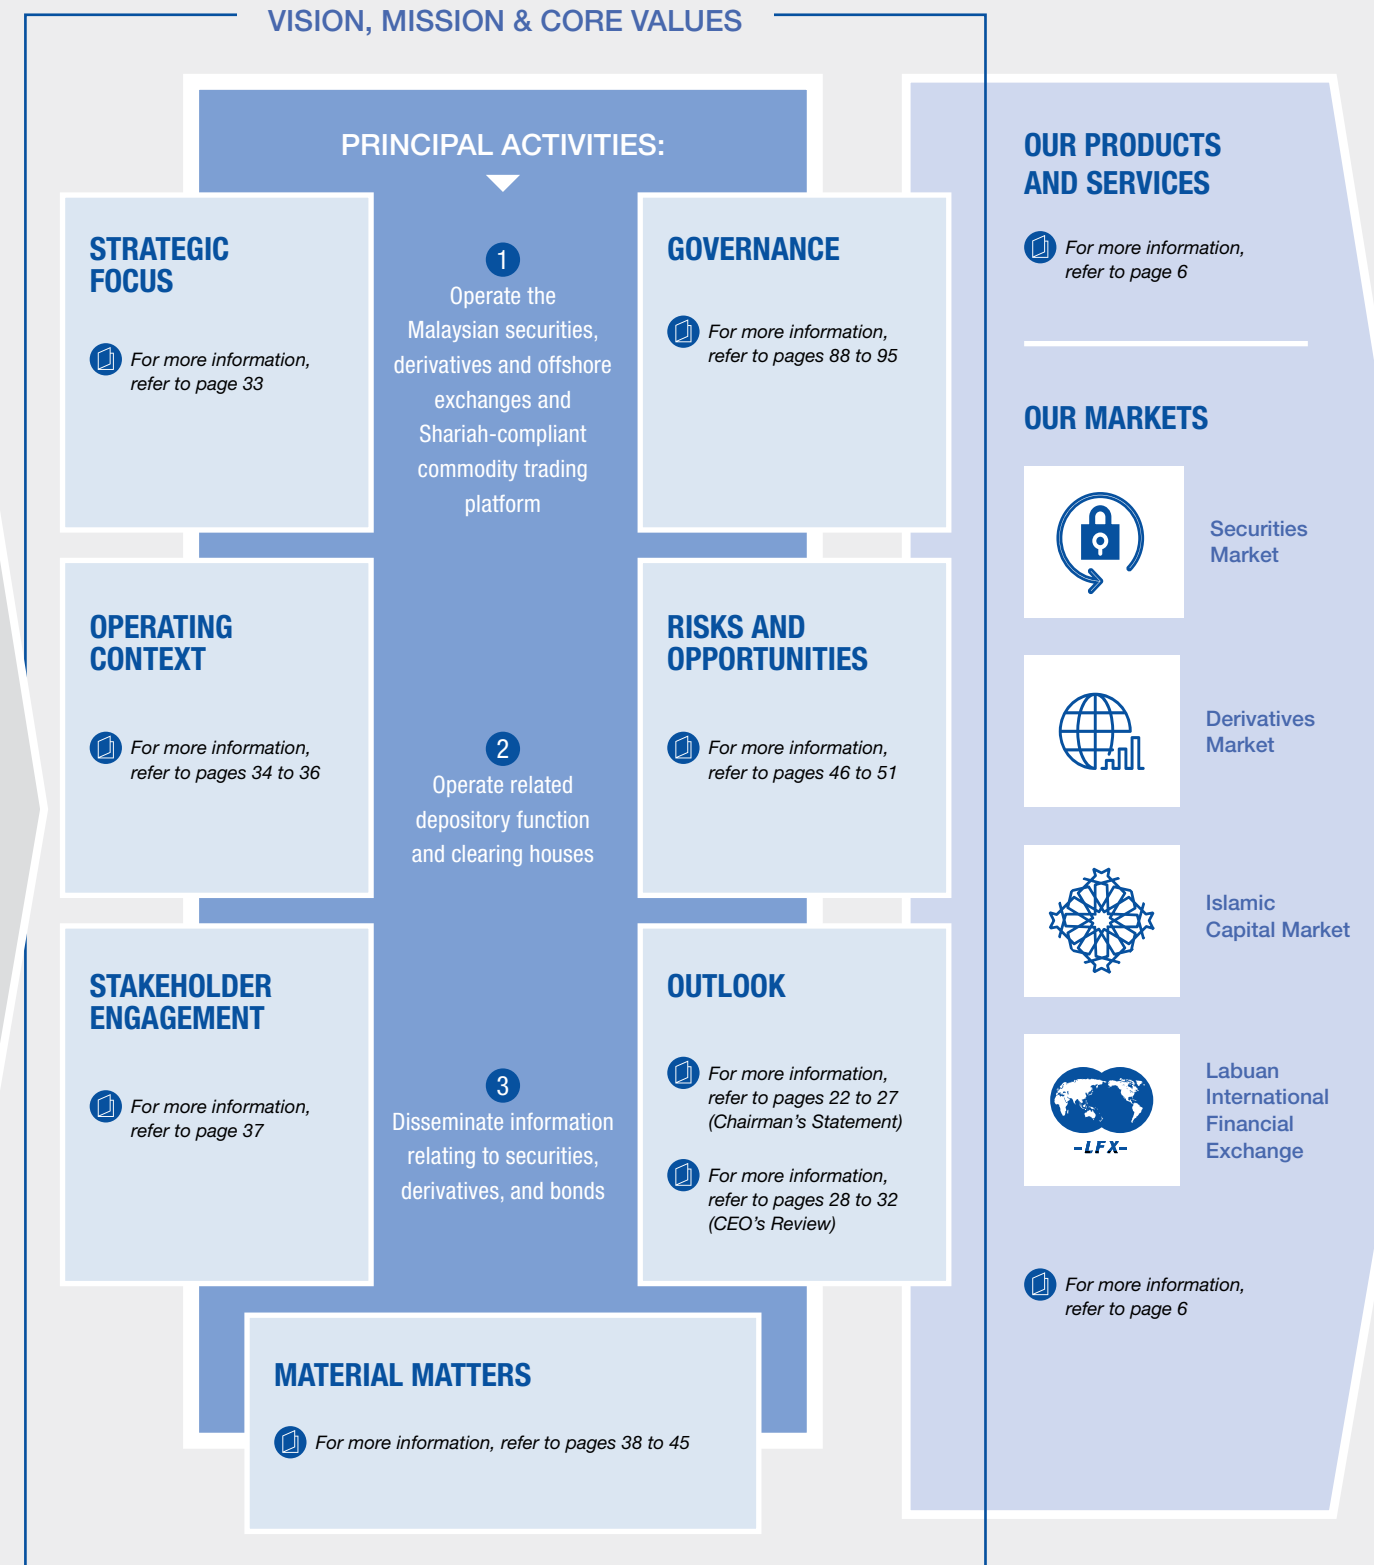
VISION, MISSION & CORE VALUES

PRINCIPAL ACTIVITIES:

STRATEGIC FOCUS

For more information, refer to page 33

1
Operate the Malaysian securities, derivatives and offshore exchanges and Shariah-compliant commodity trading platform

GOVERNANCE

For more information, refer to pages 88 to 95

OPERATING CONTEXT

For more information, refer to pages 34 to 36

2
Operate related depository function and clearing houses

RISKS AND OPPORTUNITIES

For more information, refer to pages 46 to 51

STAKEHOLDER ENGAGEMENT

For more information, refer to page 37

3
Disseminate information relating to securities, derivatives, and bonds

OUTLOOK

For more information, refer to pages 22 to 27 (Chairman's Statement)

For more information, refer to pages 28 to 32 (CEO's Review)

MATERIAL MATTERS

For more information, refer to pages 38 to 45

OUR PRODUCTS AND SERVICES

For more information, refer to page 6

OUR MARKETS

Securities Market

Derivatives Market

Islamic Capital Market

-LFX-

Labuan International Financial Exchange

For more information, refer to page 6